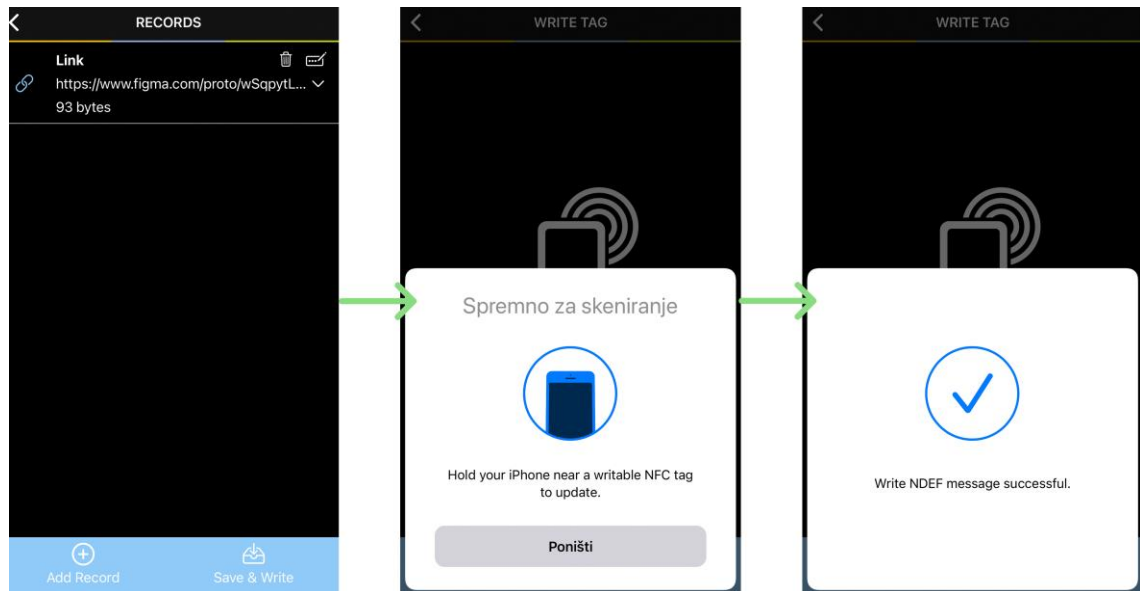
RECORDS

Link
https://www.figma.com/proto/wSqpytL...
93 bytes

Add Record
Save & Write

WRITE TAG

Spremno za skeniranje

Hold your iPhone near a writable NFC tag to update.

Poništi

WRITE TAG

Write NDEF message successful.